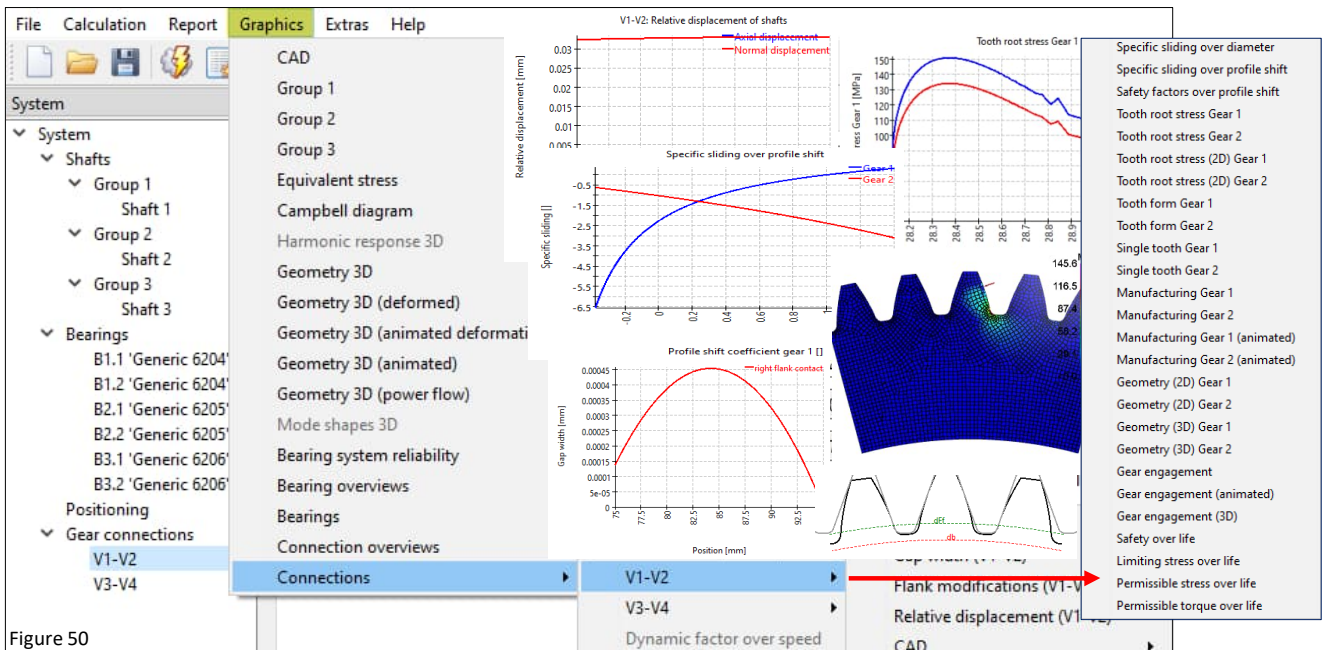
File Calculation Report Graphics Extras Help

System

System
Shafts
Group 1
Shaft 1
Group 2
Shaft 2
Group 3
Shaft 3
Bearings
B1.1 'Generic 6204'
B1.2 'Generic 6204'
B2.1 'Generic 6205'
B2.2 'Generic 6205'
B3.1 'Generic 6206'
B3.2 'Generic 6206'
Positioning
Gear connections
V1-V2
V3-V4

Figure 50

CAD
Group 1
Group 2
Group 3
Equivalent stress
Campbell diagram
Harmonic response 3D
Geometry 3D
Geometry 3D (deformed)
Geometry 3D (animated deformati
Geometry 3D (animated)
Geometry 3D (power flow)
Mode shapes 3D
Bearing system reliability
Bearing overviews
Bearings
Connection overviews
Connections

V1-V2
V3-V4
Dynamic factor over speed

Gap width (V1-V2)
Flank modifications (V1-V
Relative displacement (V1-V2)
CAD

V1-V2: Relative displacement of shafts
Axial displacement
Normal displacement
Relative displacement [mm]
0.03
0.025
0.02
0.015
0.01
0.005

Specific sliding over profile shift
Gear 1
Gear 2
Specific sliding []
-0.5
-1.5
-2.5
-3.5
-4.5
-5.5
-6.5
-0.2
0
0.2
0.4
0.6
0.8
1

Tooth root stress Gear 1
ess Gear 1 [MPa]
150
140
130
120
110
100
28.2
28.3
28.4
28.5
28.6
28.7
28.8
28.9

145.6
116.5
87.4
58.2
29.1

Profile shift coefficient gear 1 []
right flank contact
Gap width [mm]
0.00045
0.0004
0.00035
0.0003
0.00025
0.0002
0.00015
0.0001
5e-05
0
75
77.5
80
82.5
85
87.5
90
92.5
Position [mm]

dFf
db

Specific sliding over diameter
Specific sliding over profile shift
Safety factors over profile shift
Tooth root stress Gear 1
Tooth root stress Gear 2
Tooth root stress (2D) Gear 1
Tooth root stress (2D) Gear 2
Tooth form Gear 1
Tooth form Gear 2
Single tooth Gear 1
Single tooth Gear 2
Manufacturing Gear 1
Manufacturing Gear 2
Manufacturing Gear 1 (animated)
Manufacturing Gear 2 (animated)
Geometry (2D) Gear 1
Geometry (2D) Gear 2
Geometry (3D) Gear 1
Geometry (3D) Gear 2
Gear engagement
Gear engagement (animated)
Gear engagement (3D)
Safety over life
Limiting stress over life
Permissible stress over life
Permissible torque over life